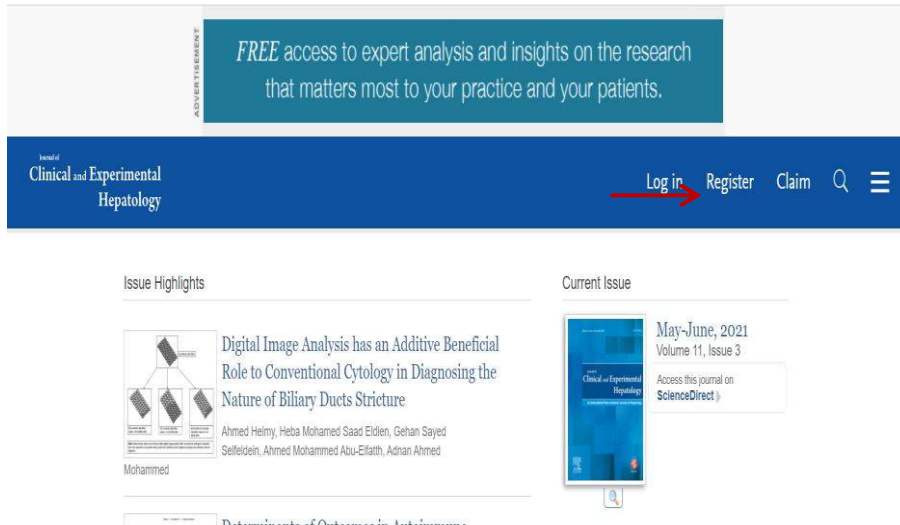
ADVERTISEMENT

FREE access to expert analysis and insights on the research that matters most to your practice and your patients.

Journal of
Clinical and Experimental Hepatology

Log in Register Claim

Issue Highlights

Digital Image Analysis has an Additive Beneficial Role to Conventional Cytology in Diagnosing the Nature of Biliary Ducts Stricture

Ahmed Helmy, Heba Mohamed Saad Eldien, Gehan Sayed Seifeldein, Ahmed Mohammed Abu-Elfatth, Adnan Ahmed Mohammed

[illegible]

Current Issue

Journal of
Clinical and Experimental Hepatology

May-June, 2021
Volume 11, Issue 3

Access this journal on
ScienceDirect